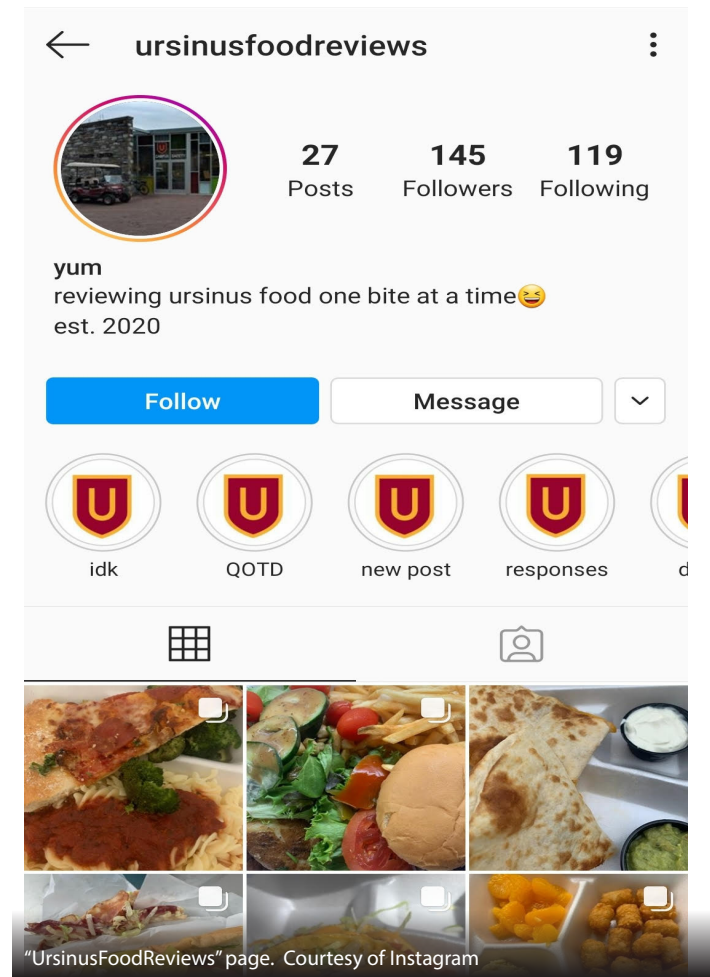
ursinusfoodreviews

27 Posts
145 Followers
119 Following

yum
reviewing ursinus food one bite at a time😆
est. 2020

Follow
Message

idk
QOTD
new post
responses
d

"UrsinusFoodReviews" page. Courtesy of Instagram